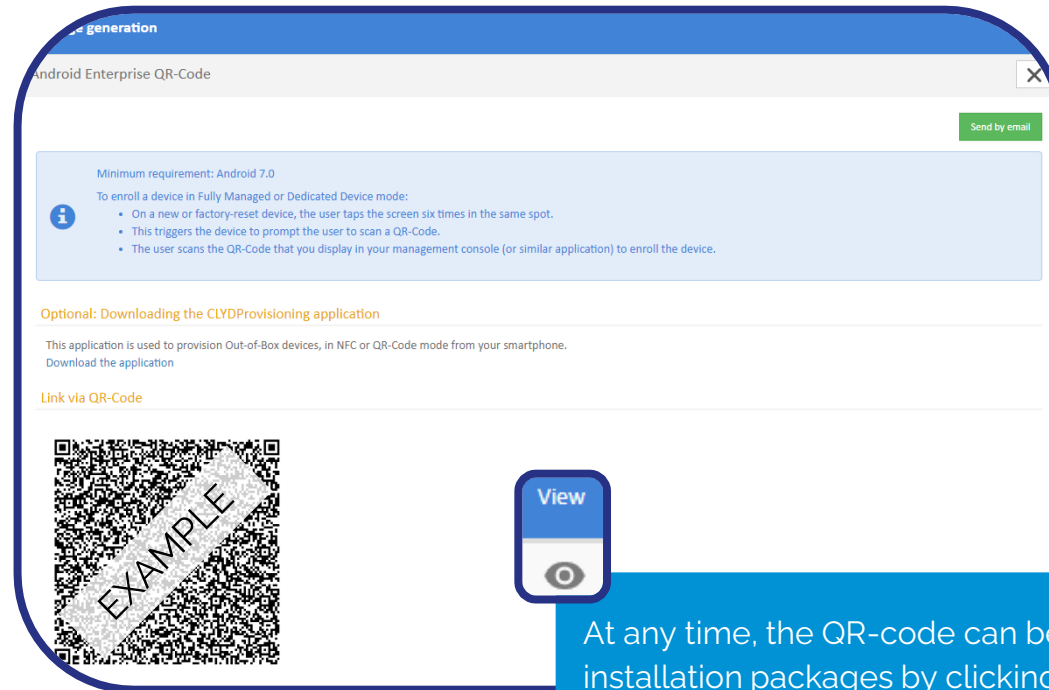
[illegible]e generation

Android Enterprise QR-Code

×

Send by email

Minimum requirement: Android 7.0

To enroll a device in Fully Managed or Dedicated Device mode:

- On a new or factory-reset device, the user taps the screen six times in the same spot.
- This triggers the device to prompt the user to scan a QR-Code.
- The user scans the QR-Code that you display in your management console (or similar application) to enroll the device.

Optional: Downloading the CLYDProvisioning application

This application is used to provision Out-of-Box devices, in NFC or QR-Code mode from your smartphone.
Download the application

Link via QR-Code

EXAMPLE

View

At any time, the QR-code can b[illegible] installation packages by clickin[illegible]